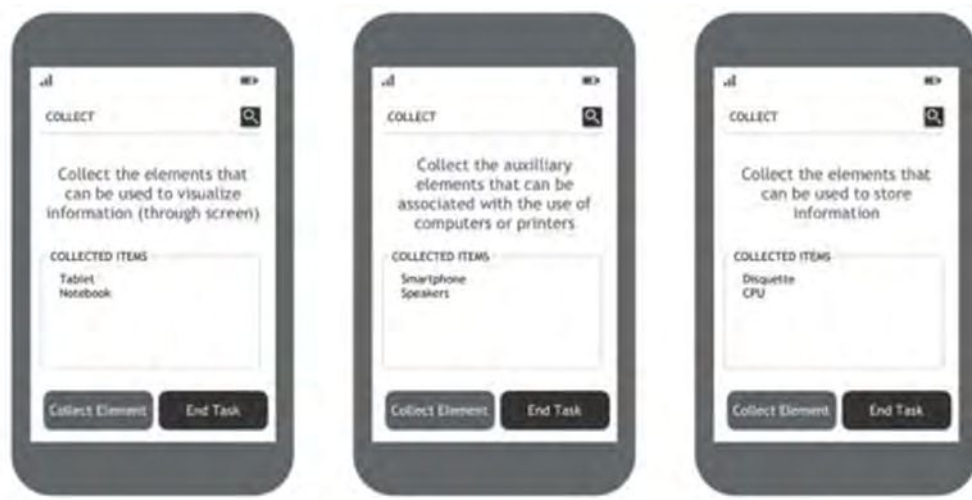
COLLECT

Collect the elements that can be used to visualize information (through screen)

COLLECTED ITEMS
Tablet
Notebook

Collect Element
End Task

COLLECT

Collect the auxilliary elements that can be associated with the use of computers or printers

COLLECTED ITEMS
Smartphone
Speakers

Collect Element
End Task

COLLECT

Collect the elements that can be used to store information

COLLECTED ITEMS
Disquette
CPU

Collect Element
End Task